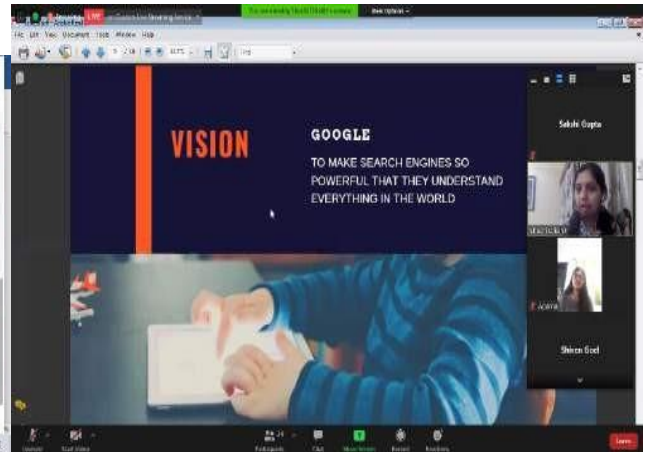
LIVE

You are viewing Shruti Chhibber's screen

View Options

File Edit View Document Tools Window Help

VISION

GOOGLE

TO MAKE SEARCH ENGINES SO POWERFUL THAT THEY UNDERSTAND EVERYTHING IN THE WORLD

Sakshi Gupta

Shireen Goel

Participants

Chat

Share Screen

Record

Reactions

Leave